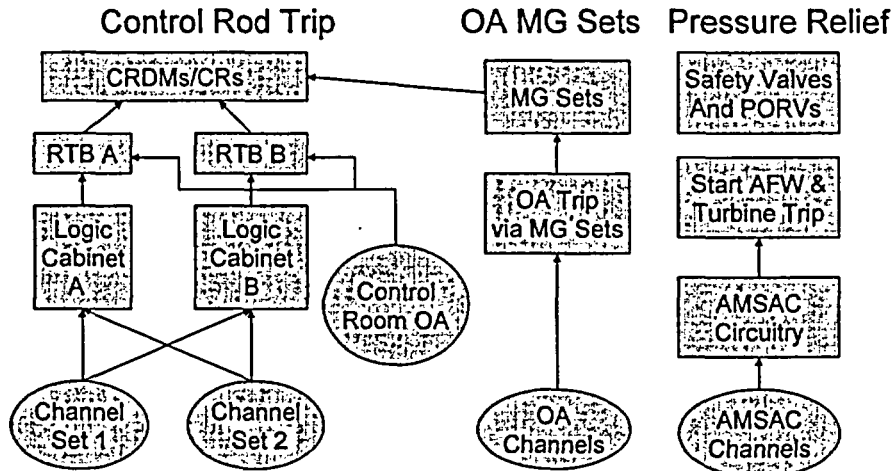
Control Rod Trip

CRDMs/CRs

RTB A

RTB B

Logic Cabinet A

Logic Cabinet B

Control Room OA

Channel Set 1

Channel Set 2

OA MG Sets

MG Sets

OA Trip via MG Sets

OA Channels

Pressure Relief

Safety Valves And PORVs

Start AFW & Turbine Trip

AMSAC Circuitry

AMSAC Channels